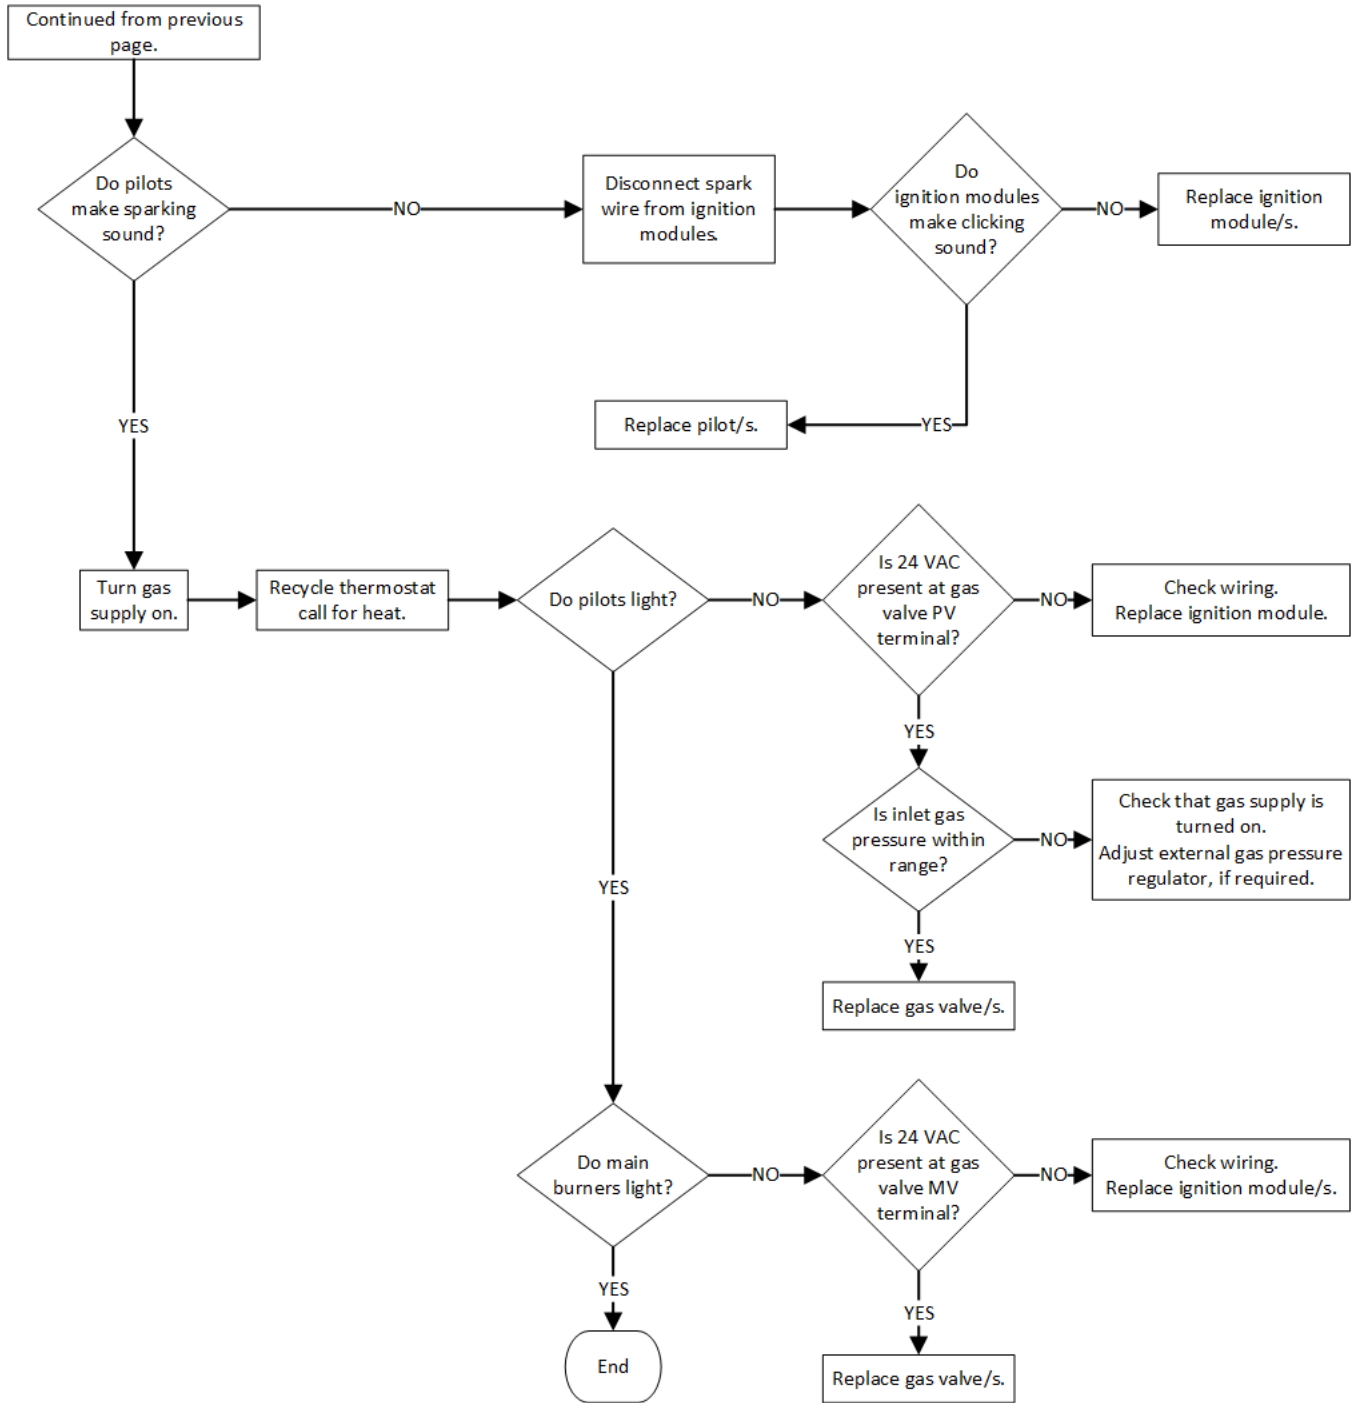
Continued from previous page.

Do pilots make sparking sound?

NO

Disconnect spark wire from ignition modules.

Do ignition modules make clicking sound?

NO

Replace ignition module/s.

YES

Replace pilot/s.

YES

Turn gas supply on.

Recycle thermostat call for heat.

Do pilots light?

NO

Is 24 VAC present at gas valve PV terminal?

NO

Check wiring. Replace ignition module.

YES

Is inlet gas pressure within range?

NO

Check that gas supply is turned on. Adjust external gas pressure regulator, if required.

YES

Replace gas valve/s.

YES

Do main burners light?

NO

Is 24 VAC present at gas valve MV terminal?

NO

Check wiring. Replace ignition module/s.

YES

End

YES

Replace gas valve/s.